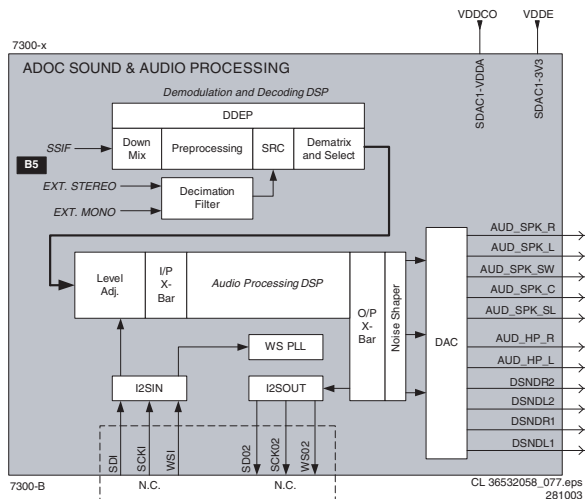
VDDCO
VDDE
7300-x
ADOC SOUND & AUDIO PROCESSING
SDAC1-VDDA
SDAC1-3V3
Demodulation and Decoding DSP
DDEP
SSIF
Down Mix
Preprocessing
SRC
Dematrix and Select
B5
EXT. STEREO
EXT. MONO
Decimation Filter
Level Adj.
I/P X-Bar
Audio Processing DSP
O/P X-Bar
Noise Shaper
DAC
AUD_SPK_R
AUD_SPK_L
AUD_SPK_SW
AUD_SPK_C
AUD_SPK_SL
AUD_HP_R
AUD_HP_L
DSNDR2
DSNDL2
DSNDR1
DSNDL1
WS PLL
I2SIN
I2SOUT
SDI
SCKI
WSI
SD02
SCK02
WS02
N.C.
N.C.
7300-B
CL 36532058_077.eps
281003